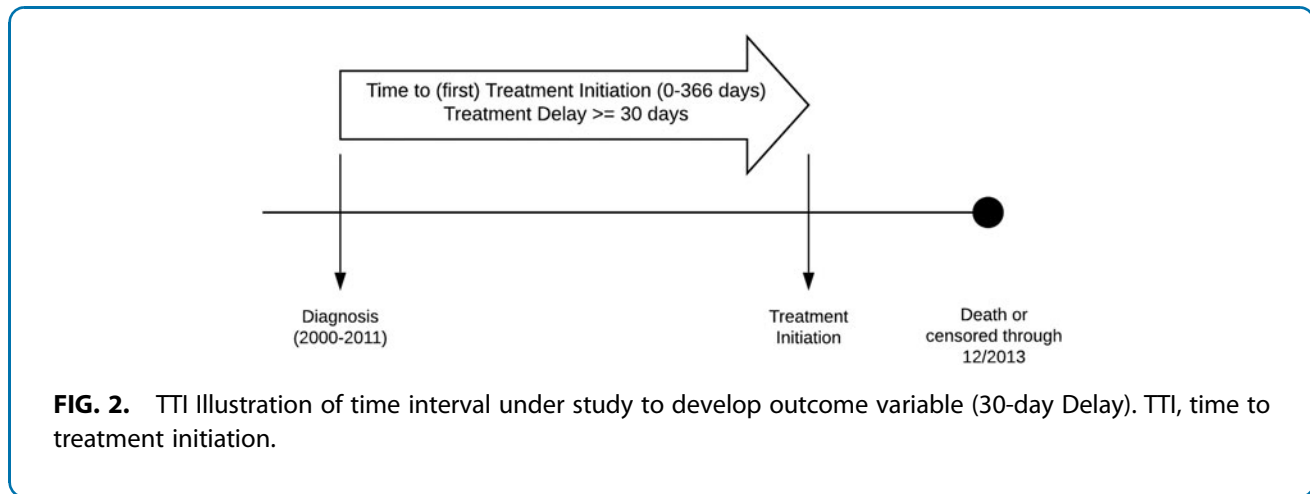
Time to (first) Treatment Initiation (0-366 days)
Treatment Delay >= 30 days

Diagnosis
(2000-2011)

Treatment
Initiation

Death or
censored through
12/2013

**FIG. 2.** TTI Illustration of time interval under study to develop outcome variable (30-day Delay). TTI, time to treatment initiation.